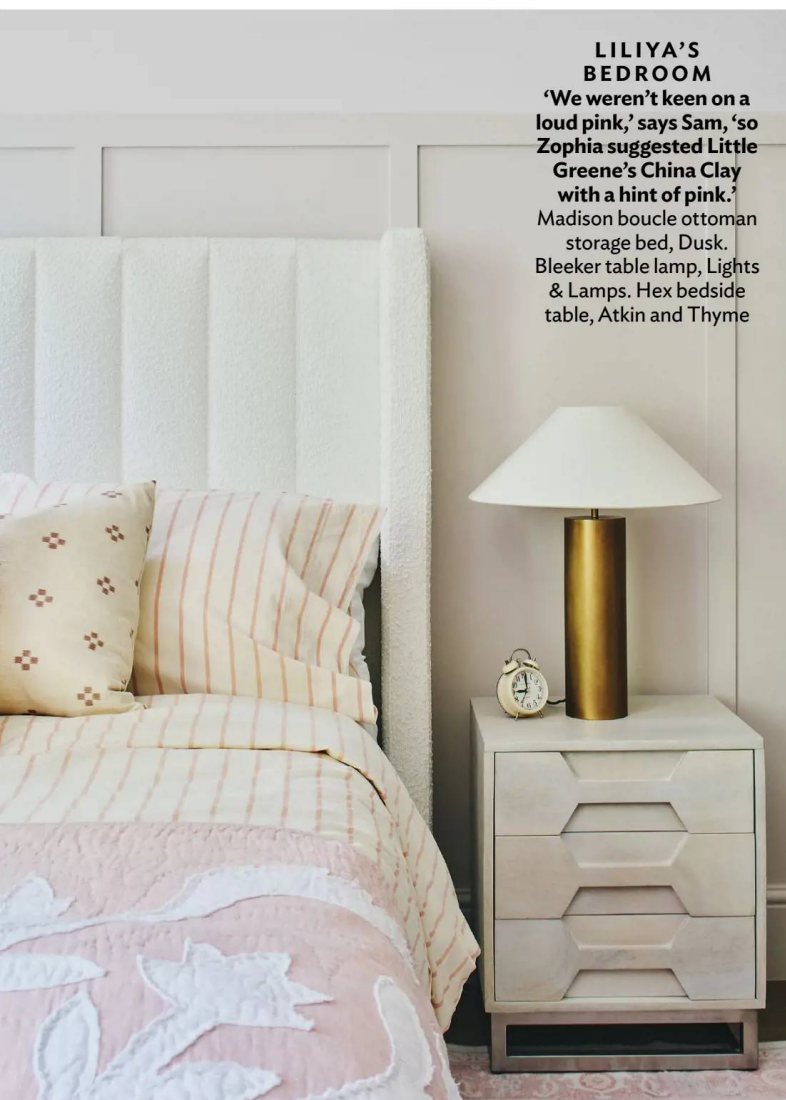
LILIYA'S BEDROOM

'We weren't keen on a loud pink,' says Sam, 'so Zophia suggested Little Greene's China Clay with a hint of pink.' Madison boucle ottoman storage bed, Dusk. Bleeker table lamp, Lights & Lamps. Hex bedside table, Atkin and Thyme